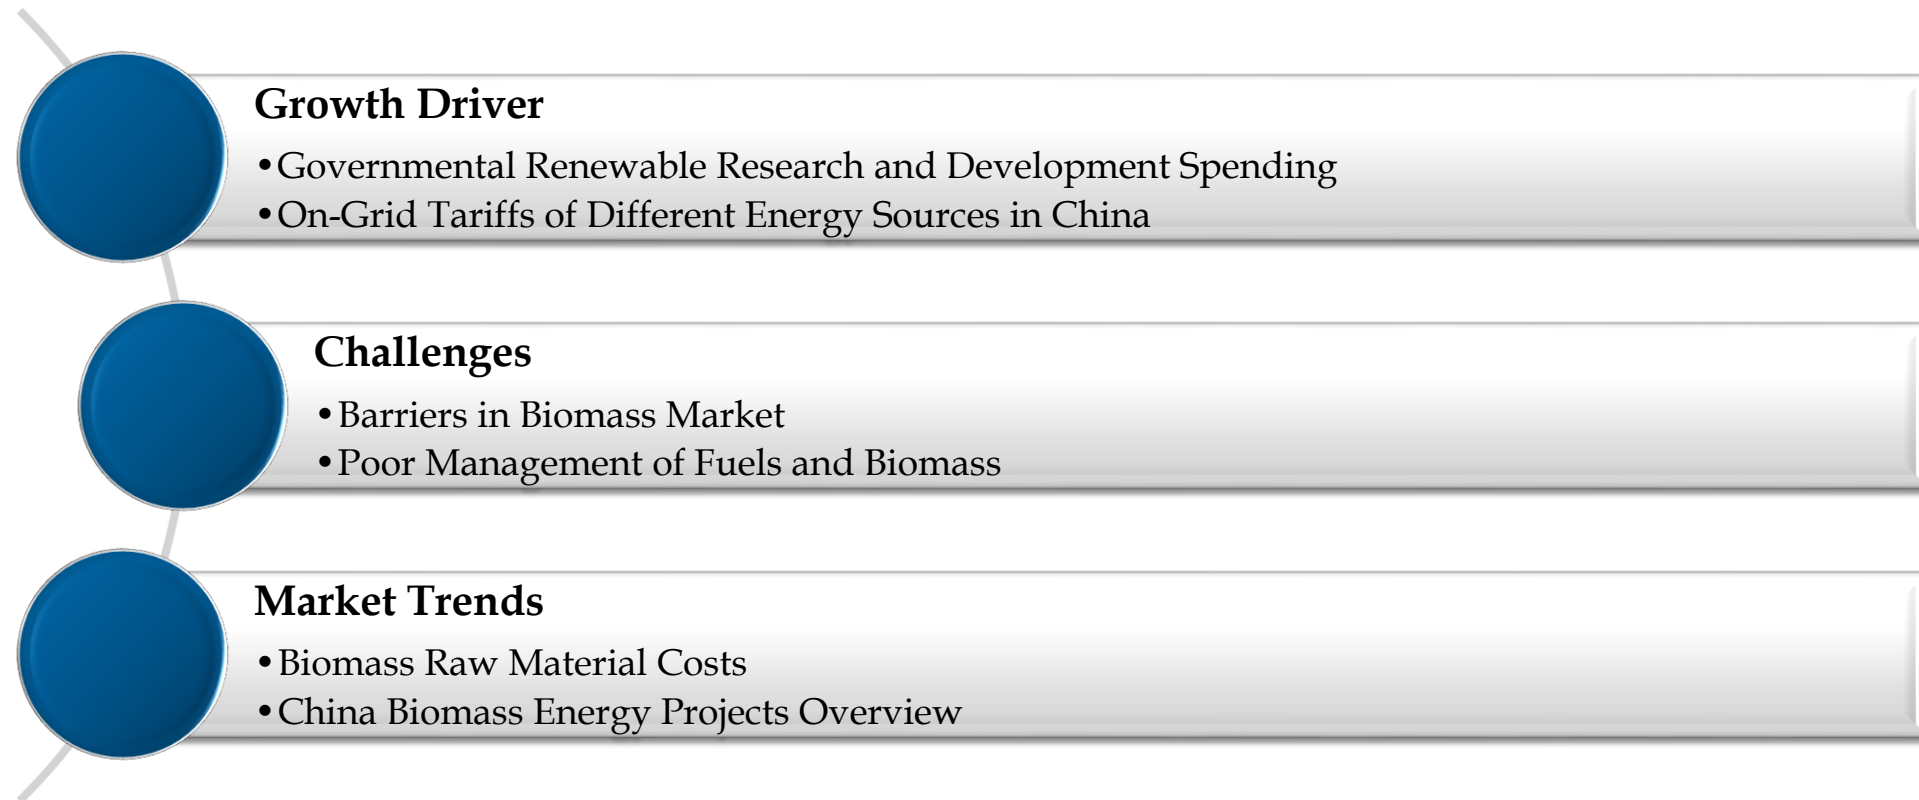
Growth Driver
•Governmental Renewable Research and Development Spending
•On-Grid Tariffs of Different Energy Sources in China

Challenges
•Barriers in Biomass Market
•Poor Management of Fuels and Biomass

Market Trends
•Biomass Raw Material Costs
•China Biomass Energy Projects Overview